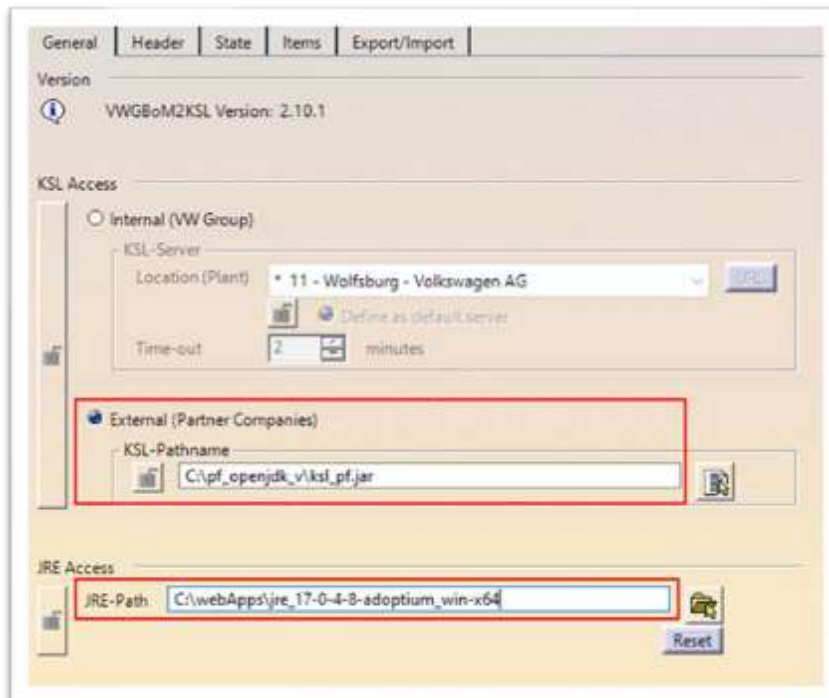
General | Header | State | Items | Export/Import

Version

VWGBoM2KSL Version: 2.10.1

KSL Access

Internal (VW Group)

KSL-Server

Location (Plant) * 11 - Wolfsburg - Volkswagen AG

URL

Define as default server

Time-out 2 minutes

External (Partner Companies)

KSL-Pathname

C:\pf_openjdk_v\ksl_pf.jar

JRE Access

JRE-Path C:\webApps\jre_17-0-4-8-adoptium_win-x64

Reset